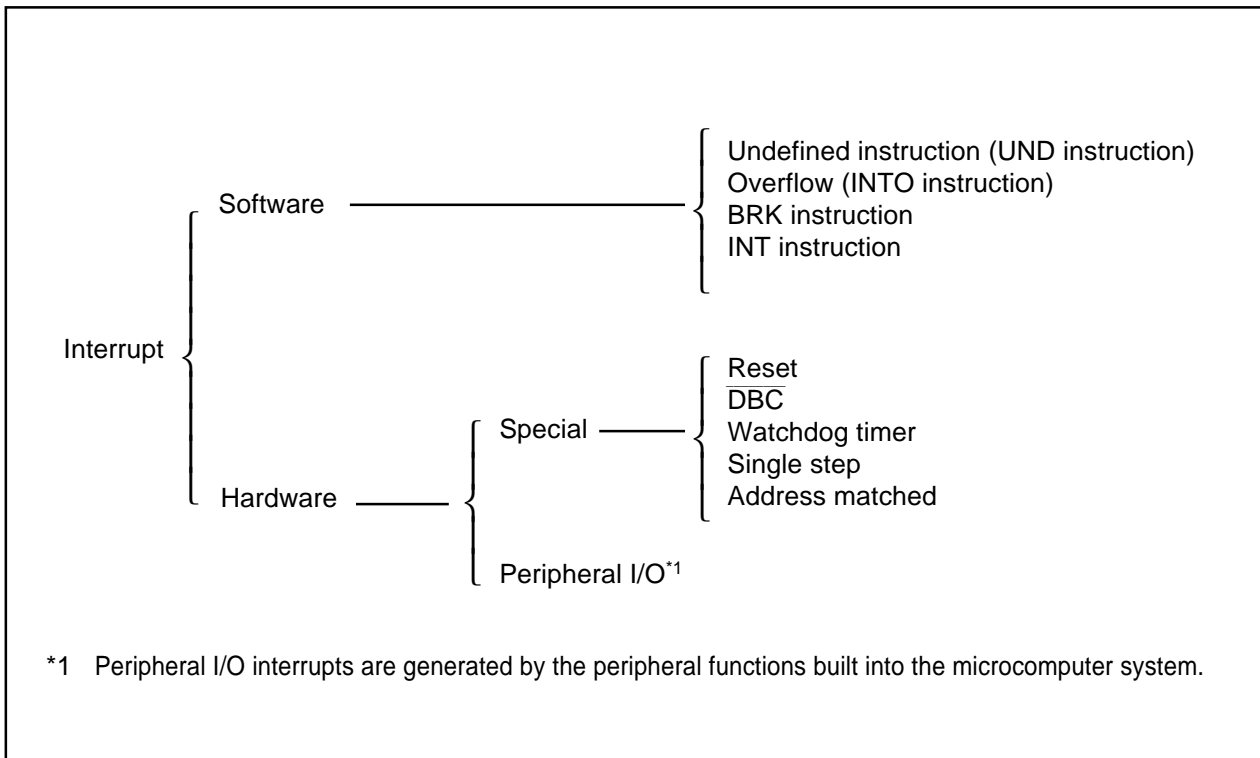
Interrupt

Software

Undefined instruction (UND instruction)
Overflow (INTO instruction)
BRK instruction
INT instruction

Hardware

Special

Reset
$\overline{\text{DBC}}$
Watchdog timer
Single step
Address matched

Peripheral I/O$^{*1}$

*1 Peripheral I/O interrupts are generated by the peripheral functions built into the microcomputer system.